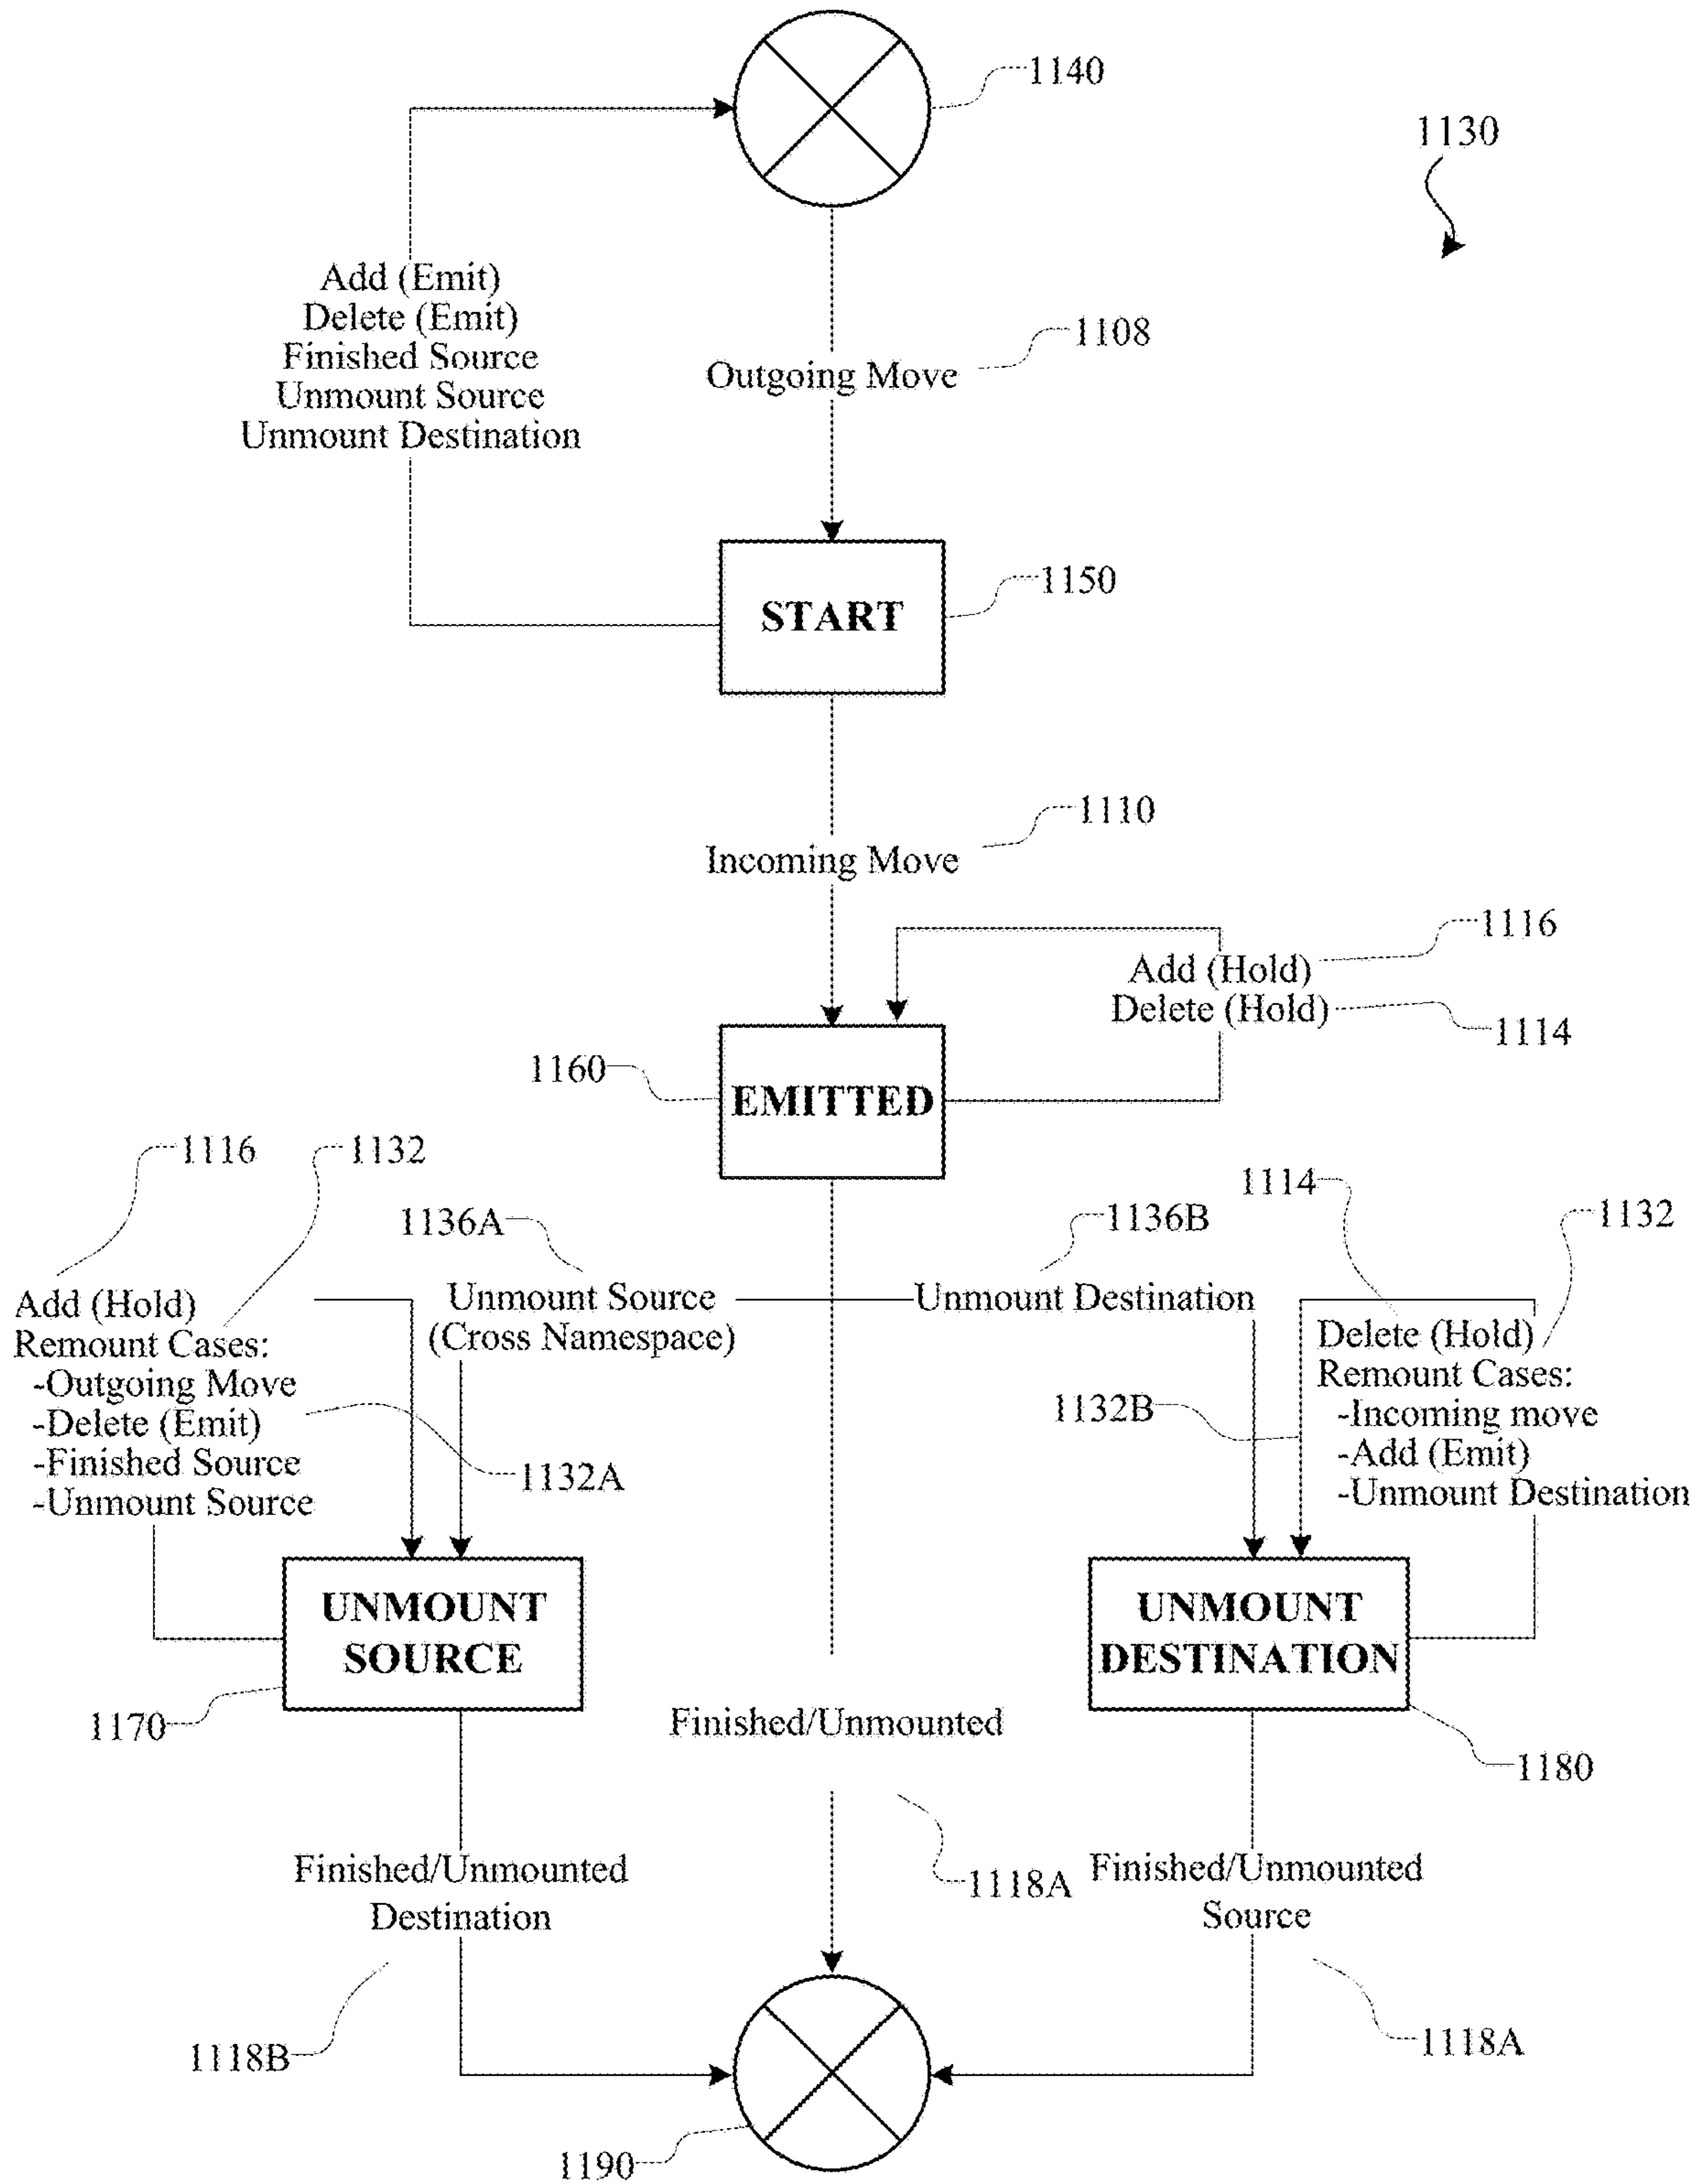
1140

1130

Add (Emit)
Delete (Emit)
Finished Source
Unmount Source
Unmount Destination

1108

Outgoing Move

START

1150

1110

Incoming Move

1116

Add (Hold)
Delete (Hold)

1114

1160

EMITTED

1116

1132

1136A

1114

1136B

1132

Add (Hold)
Remount Cases:
-Outgoing Move
-Delete (Emit)
-Finished Source
-Unmount Source

Unmount Source
(Cross Namespace)

Unmount Destination

Delete (Hold)
Remount Cases:
-Incoming move
-Add (Emit)
-Unmount Destination

1132B

1132A

UNMOUNT SOURCE

UNMOUNT DESTINATION

1170

Finished/Unmounted

1180

Finished/Unmounted
Destination

1118A

Finished/Unmounted
Source

1118B

1118A

1190